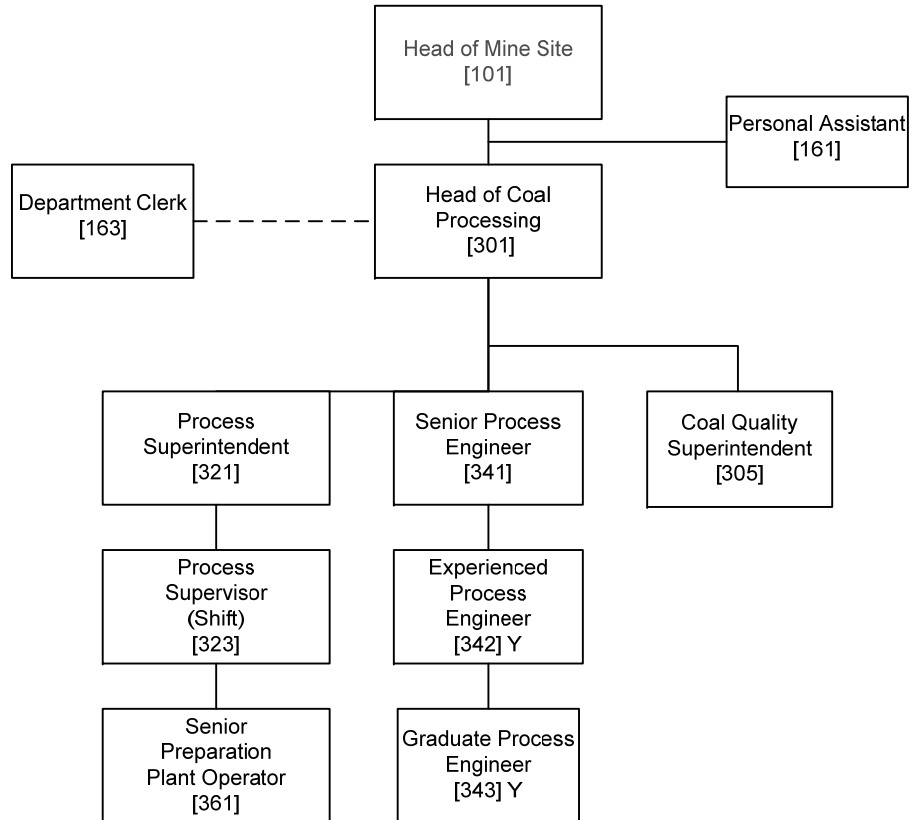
Head of Mine Site
[101]

Personal Assistant
[161]

Department Clerk
[163]

Head of Coal Processing
[301]

Process Superintendent
[321]

Senior Process Engineer
[341]

Coal Quality Superintendent
[305]

Process Supervisor (Shift)
[323]

Experienced Process Engineer
[342] Y

Senior Preparation Plant Operator
[361]

Graduate Process Engineer
[343] Y